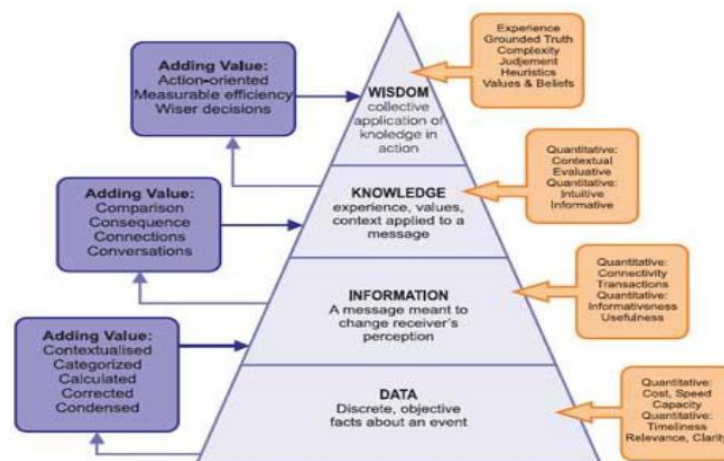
Adding Value:
Action-oriented
Measurable efficiency
Wiser decisions

WISDOM
collective application of knoledge in action

Experience
Grounded Truth
Complexity
Judjement
Heuristics
Values & Beliefs

Adding Value:
Comparison
Consequence
Connections
Conversations

KNOWLEDGE
experience, values, context applied to a message

Quantitative:
Contextual
Evaluative
Quantitative:
Intuitive
Informative

INFORMATION
A message meant to change receiver's perception

Quantitative:
Connectivity
Transactions
Quantitative:
Informativeness
Usefulness

Adding Value:
Contextualised
Categorized
Calculated
Corrected
Condensed

DATA
Discrete, objective facts about an event

Quantitative:
Cost, Speed
Capacity
Quantitative:
Timeliness
Relevance, Clarity